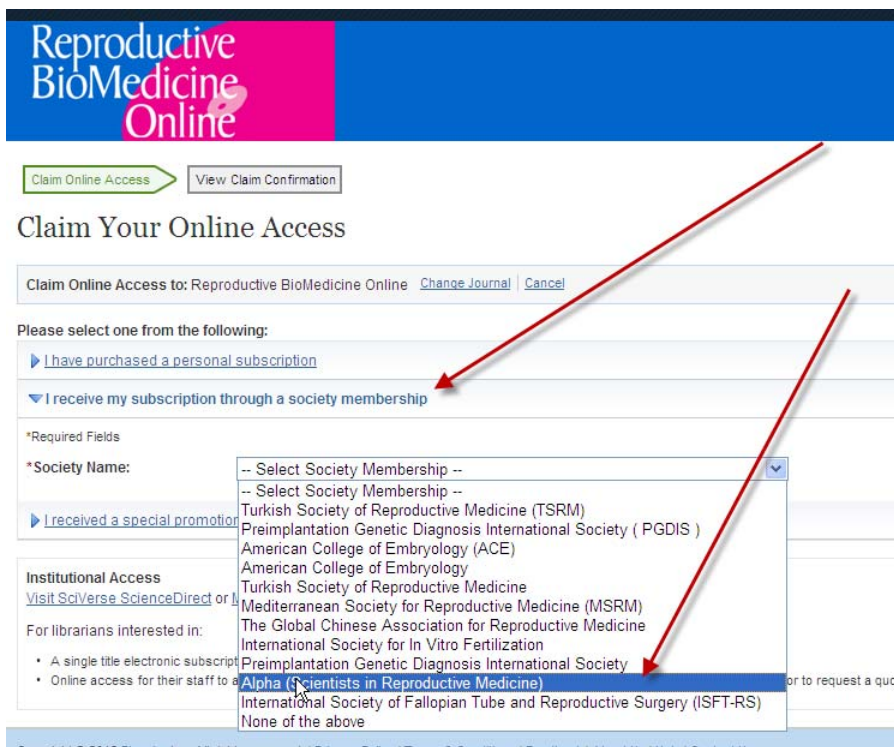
Reproductive BioMedicine Online

Claim Online Access
View Claim Confirmation

Claim Your Online Access

Claim Online Access to: Reproductive BioMedicine Online Change Journal | Cancel

Please select one from the following:

I have purchased a personal subscription

I receive my subscription through a society membership

*Required Fields

*Society Name:
-- Select Society Membership --
-- Select Society Membership --
Turkish Society of Reproductive Medicine (TSRM)
Preimplantation Genetic Diagnosis International Society ( PGDIS )
American College of Embryology (ACE)
American College of Embryology
Turkish Society of Reproductive Medicine
Mediterranean Society for Reproductive Medicine (MSRM)
The Global Chinese Association for Reproductive Medicine
International Society for In Vitro Fertilization
Preimplantation Genetic Diagnosis International Society
Alpha (Scientists in Reproductive Medicine)
International Society of Fallopian Tube and Reproductive Surgery (ISFT-RS)
None of the above

I received a special promotion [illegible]

Institutional Access
Visit SciVerse ScienceDirect or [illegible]

For librarians interested in:

• A single title electronic subscript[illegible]
• Online access for their staff to a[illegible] or to request a quo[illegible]